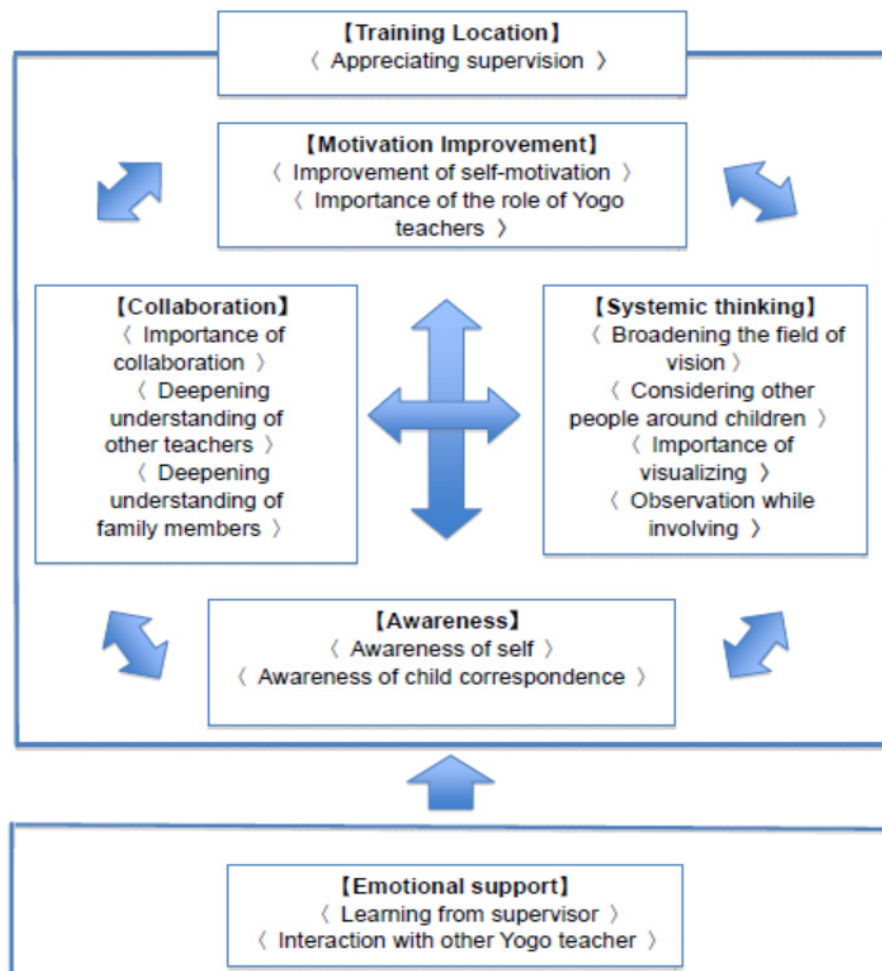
【Training Location】
〈 Appreciating supervision 〉

【Motivation Improvement】
〈 Improvement of self-motivation 〉
〈 Importance of the role of Yogo teachers 〉

【Collaboration】
〈 Importance of collaboration 〉
〈 Deepening understanding of other teachers 〉
〈 Deepening understanding of family members 〉

【Systemic thinking】
〈 Broadening the field of vision 〉
〈 Considering other people around children 〉
〈 Importance of visualizing 〉
〈 Observation while involving 〉

【Awareness】
〈 Awareness of self 〉
〈 Awareness of child correspondence 〉

【Emotional support】
〈 Learning from supervisor 〉
〈 Interaction with other Yogo teacher 〉